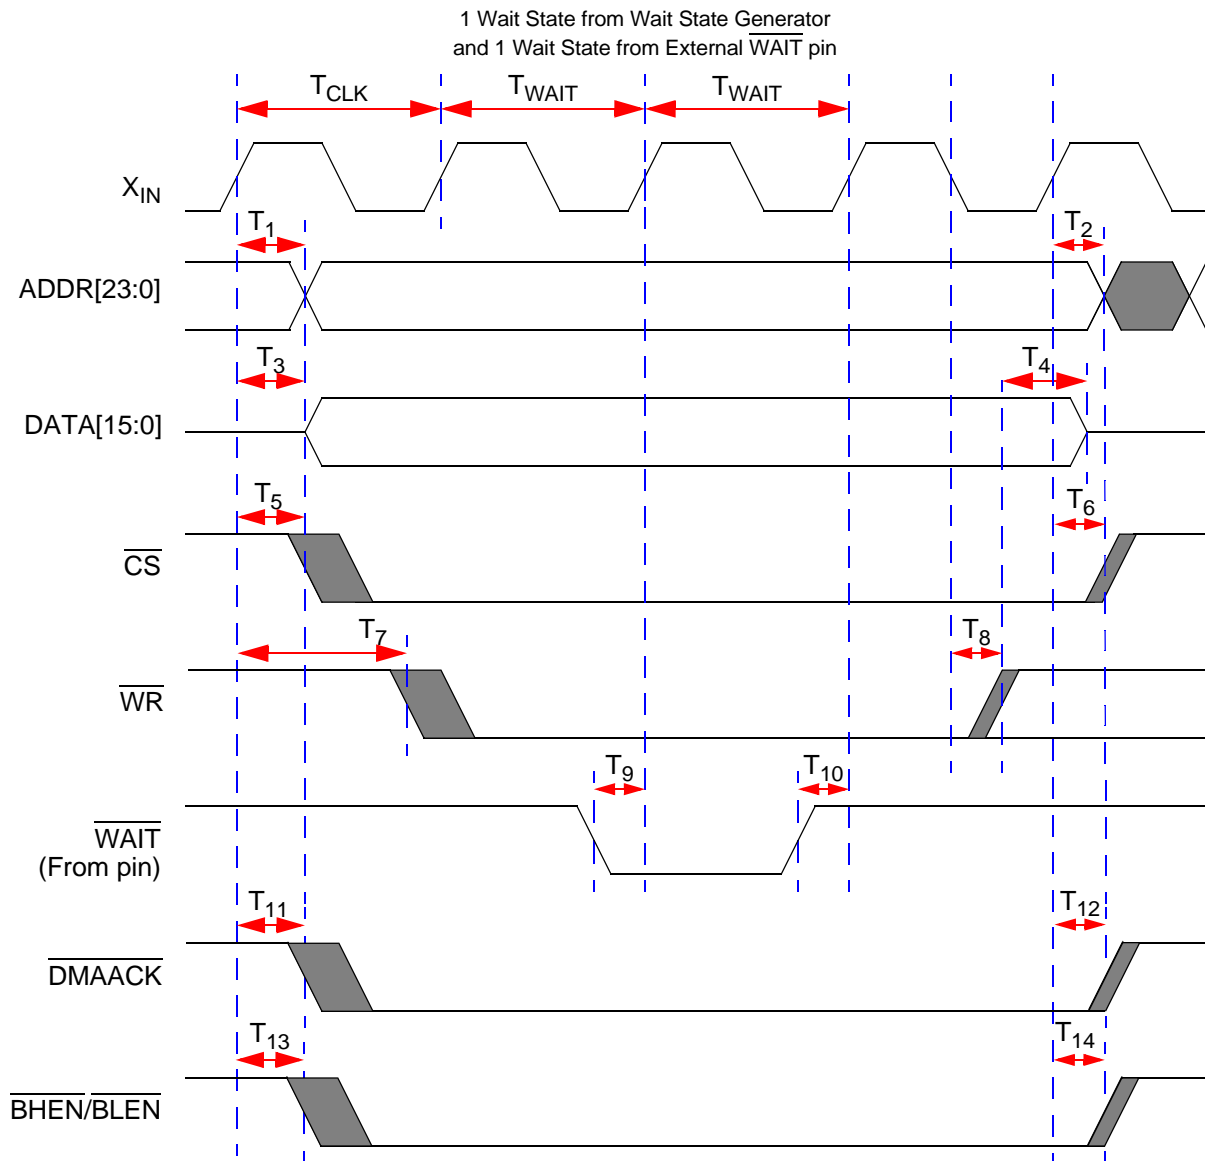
1 Wait State from Wait State Generator
and 1 Wait State from External $\overline{\text{WAIT}}$ pin

$T_{CLK}$ $T_{WAIT}$ $T_{WAIT}$

$X_{IN}$

$T_1$ $T_2$

ADDR[23:0]

$T_3$ $T_4$

DATA[15:0]

$T_5$ $T_6$

$\overline{\text{CS}}$

$T_7$ $T_8$

$\overline{\text{WR}}$

$T_9$ $T_{10}$

$\overline{\text{WAIT}}$
(From pin)

$T_{11}$ $T_{12}$

$\overline{\text{DMAACK}}$

$T_{13}$ $T_{14}$

$\overline{\text{BHEN}}/\overline{\text{BLEN}}$